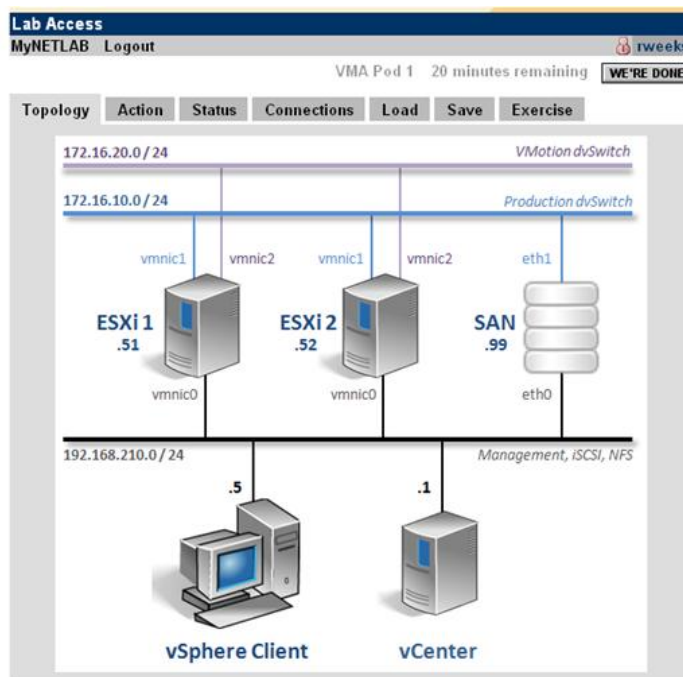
Lab Access
MyNETLAB Logout
rweek
VMA Pod 1 20 minutes remaining WE'RE DONE

Topology Action Status Connections Load Save Exercise

172.16.20.0 / 24
VMotion dvSwitch
172.16.10.0 / 24
Production dvSwitch

vmnic1 vmnic2 vmnic1 vmnic2 eth1

ESXi 1
.51
ESXi 2
.52
SAN
.99

vmnic0 vmnic0 eth0

192.168.210.0 / 24
Management, iSCSI, NFS

.5
.1

vSphere Client
vCenter